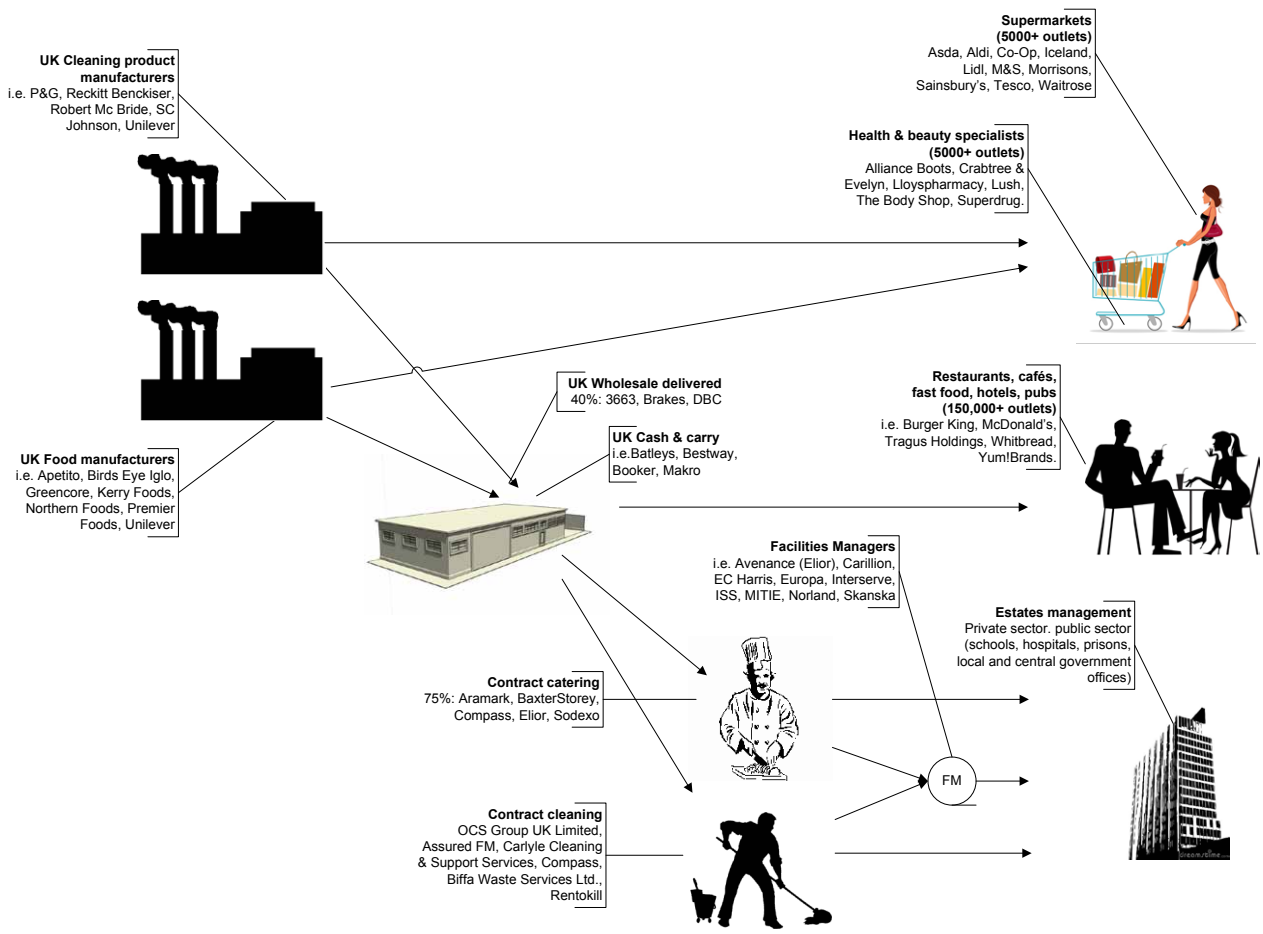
**UK Cleaning product manufacturers**
i.e. P&G, Reckitt Benckiser, Robert Mc Bride, SC Johnson, Unilever

**UK Food manufacturers**
i.e. Apetito, Birds Eye Iglo, Greencore, Kerry Foods, Northern Foods, Premier Foods, Unilever

**Supermarkets (5000+ outlets)**
Asda, Aldi, Co-Op, Iceland, Lidl, M&S, Morrisons, Sainsbury's, Tesco, Waitrose

**Health & beauty specialists (5000+ outlets)**
Alliance Boots, Crabtree & Evelyn, Lloyspharmacy, Lush, The Body Shop, Superdrug.

**UK Wholesale delivered**
40%: 3663, Brakes, DBC

**UK Cash & carry**
i.e.Batleys, Bestway, Booker, Makro

**Restaurants, cafés, fast food, hotels, pubs (150,000+ outlets)**
i.e. Burger King, McDonald's, Tragus Holdings, Whitbread, Yum!Brands.

**Facilities Managers**
i.e. Avenance (Elior), Carillion, EC Harris, Europa, Interserve, ISS, MITIE, Norland, Skanska

**Estates management**
Private sector. public sector (schools, hospitals, prisons, local and central government offices)

**Contract catering**
75%: Aramark, BaxterStorey, Compass, Elior, Sodexo

FM

**Contract cleaning**
OCS Group UK Limited, Assured FM, Carlyle Cleaning & Support Services, Compass, Biffa Waste Services Ltd., Rentokill